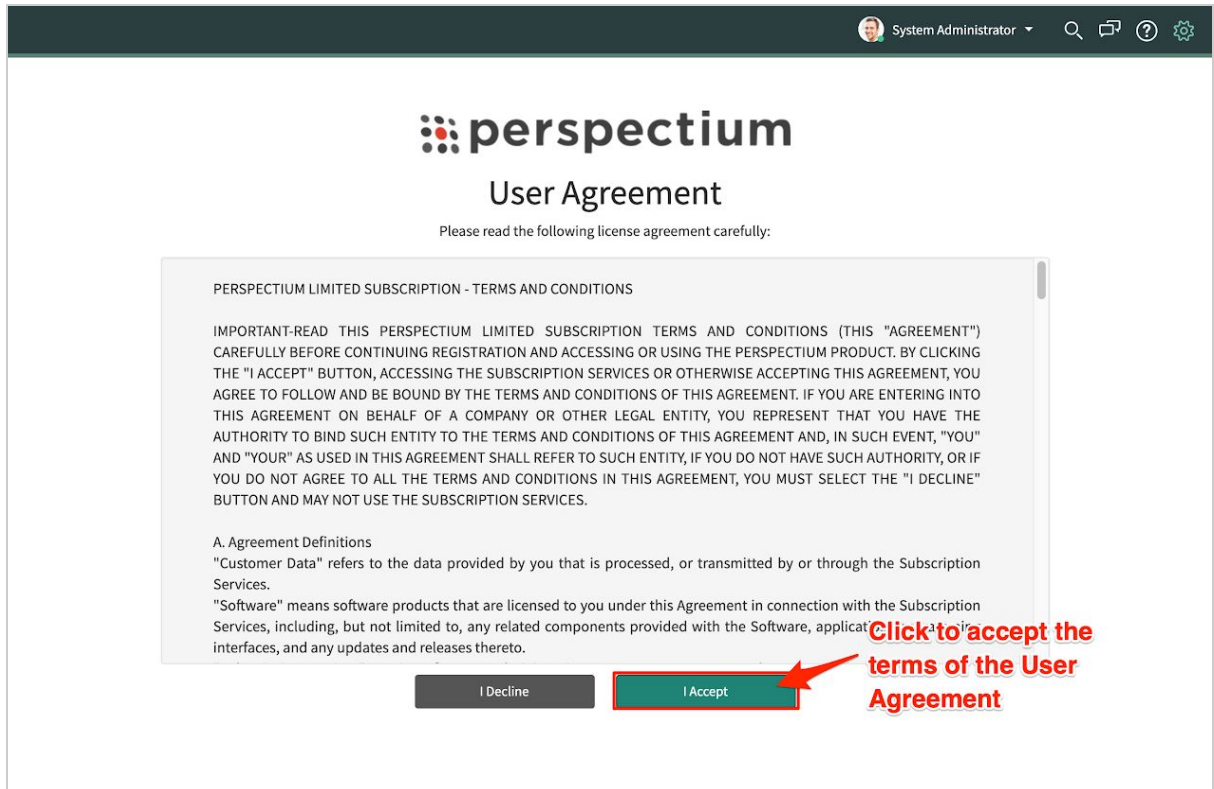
System Administrator

perspectium

User Agreement

Please read the following license agreement carefully:

PERSPECTIUM LIMITED SUBSCRIPTION - TERMS AND CONDITIONS

IMPORTANT-READ THIS PERSPECTIUM LIMITED SUBSCRIPTION TERMS AND CONDITIONS (THIS "AGREEMENT") CAREFULLY BEFORE CONTINUING REGISTRATION AND ACCESSING OR USING THE PERSPECTIUM PRODUCT. BY CLICKING THE "I ACCEPT" BUTTON, ACCESSING THE SUBSCRIPTION SERVICES OR OTHERWISE ACCEPTING THIS AGREEMENT, YOU AGREE TO FOLLOW AND BE BOUND BY THE TERMS AND CONDITIONS OF THIS AGREEMENT. IF YOU ARE ENTERING INTO THIS AGREEMENT ON BEHALF OF A COMPANY OR OTHER LEGAL ENTITY, YOU REPRESENT THAT YOU HAVE THE AUTHORITY TO BIND SUCH ENTITY TO THE TERMS AND CONDITIONS OF THIS AGREEMENT AND, IN SUCH EVENT, "YOU" AND "YOUR" AS USED IN THIS AGREEMENT SHALL REFER TO SUCH ENTITY, IF YOU DO NOT HAVE SUCH AUTHORITY, OR IF YOU DO NOT AGREE TO ALL THE TERMS AND CONDITIONS IN THIS AGREEMENT, YOU MUST SELECT THE "I DECLINE" BUTTON AND MAY NOT USE THE SUBSCRIPTION SERVICES.

A. Agreement Definitions
"Customer Data" refers to the data provided by you that is processed, or transmitted by or through the Subscription Services.
"Software" means software products that are licensed to you under this Agreement in connection with the Subscription Services, including, but not limited to, any related components provided with the Software, applicat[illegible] interfaces, and any updates and releases thereto.

I Decline

I Accept

Click to accept the terms of the User Agreement